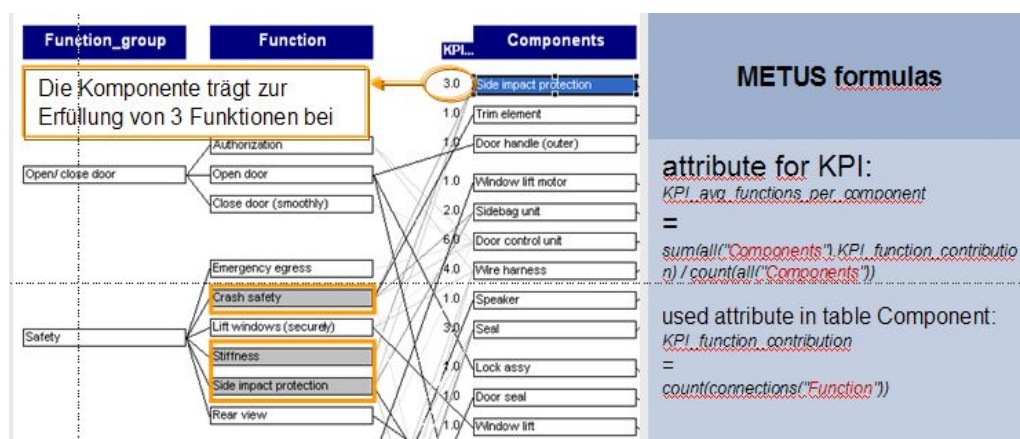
Function_group

Function

KPI...

Components

Die Komponente trägt zur Erfüllung von 3 Funktionen bei

3.0 Side impact protection

1.0 Trim element

Authorization

1.0 Door handle (outer)

Open/ close door

Open door

1.0 Window lift motor

Close door (smoothly)

2.0 Sidebag unit

6.0 Door control unit

Emergency egress

4.0 Wire harness

Crash safety

1.0 Speaker

Safety

Lift windows (securely)

3.0 Seal

Stiffness

1.0 Lock assy

Side impact protection

1.0 Door seal

Rear view

1.0 Window lift

METUS formulas

attribute for KPI:

KPI_avg_functions_per_component

=

sum(all("Components").KPI_function_contribution) / count(all("Components"))

used attribute in table Component:

KPI_function_contribution

=

count(connections("Function"))